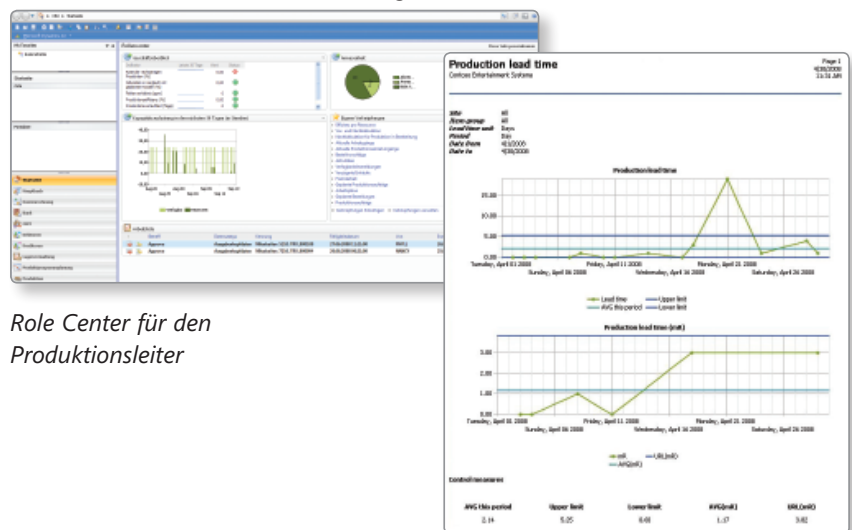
Role Center für den Produktionsleiter

Production lead time
Contoso Entertainment Systems

Page 1
4/30/2008
11:31 AM

Production lead time

15.00
10.00
5.00
0.00

Tuesday, April 01 2008
Sunday, April 06 2008
Friday, April 11 2008
Wednesday, April 16 2008
Monday, April 21 2008
Saturday, April 26 2008

Lead time
Upper limit
AVG this period
Lower limit

Production lead time (mR)

3.00
2.00
1.00
0.00

Tuesday, April 01 2008
Sunday, April 06 2008
Friday, April 11 2008
Wednesday, April 16 2008
Monday, April 21 2008
Saturday, April 26 2008

mR
URL(mR)
AVG(mR)

Control measures

| AVG this period | Upper limit | Lower limit | AVG(mR) | URL(mR) |
|---|---|---|---|---|
| 2.14 | 5.25 | 0.00 | 1.17 | 3.82 |